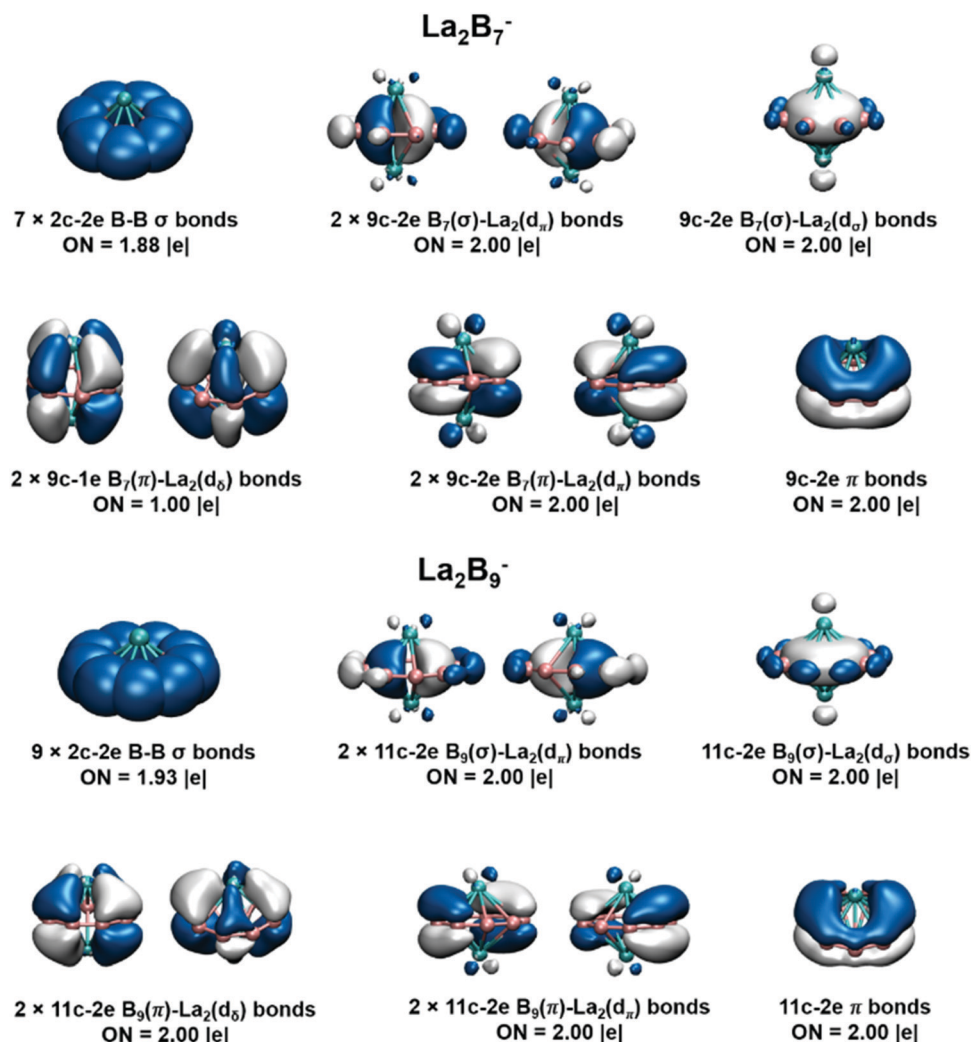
$La_2B_7^-$

7 × 2c-2e B-B σ bonds
ON = 1.88 |e|

2 × 9c-2e $B_7(\sigma)$-$La_2(d_\pi)$ bonds
ON = 2.00 |e|

9c-2e $B_7(\sigma)$-$La_2(d_\sigma)$ bonds
ON = 2.00 |e|

2 × 9c-1e $B_7(\pi)$-$La_2(d_\delta)$ bonds
ON = 1.00 |e|

2 × 9c-2e $B_7(\pi)$-$La_2(d_\pi)$ bonds
ON = 2.00 |e|

9c-2e $\pi$ bonds
ON = 2.00 |e|

$La_2B_9^-$

9 × 2c-2e B-B σ bonds
ON = 1.93 |e|

2 × 11c-2e $B_9(\sigma)$-$La_2(d_\pi)$ bonds
ON = 2.00 |e|

11c-2e $B_9(\sigma)$-$La_2(d_\sigma)$ bonds
ON = 2.00 |e|

2 × 11c-2e $B_9(\pi)$-$La_2(d_\delta)$ bonds
ON = 2.00 |e|

2 × 11c-2e $B_9(\pi)$-$La_2(d_\pi)$ bonds
ON = 2.00 |e|

11c-2e $\pi$ bonds
ON = 2.00 |e|